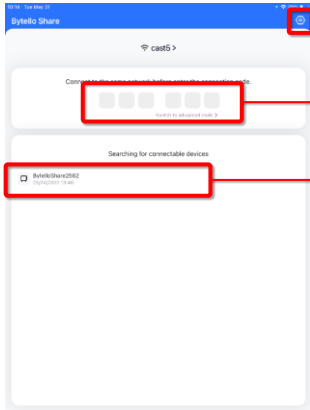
10:18 Tue May 31

Bytello Share

cast5 >

Connect to the same network before enter the connection code.

Switch to advanced code >

Searching for connectable devices

BytelloShare2562
05/31/2022 13:46